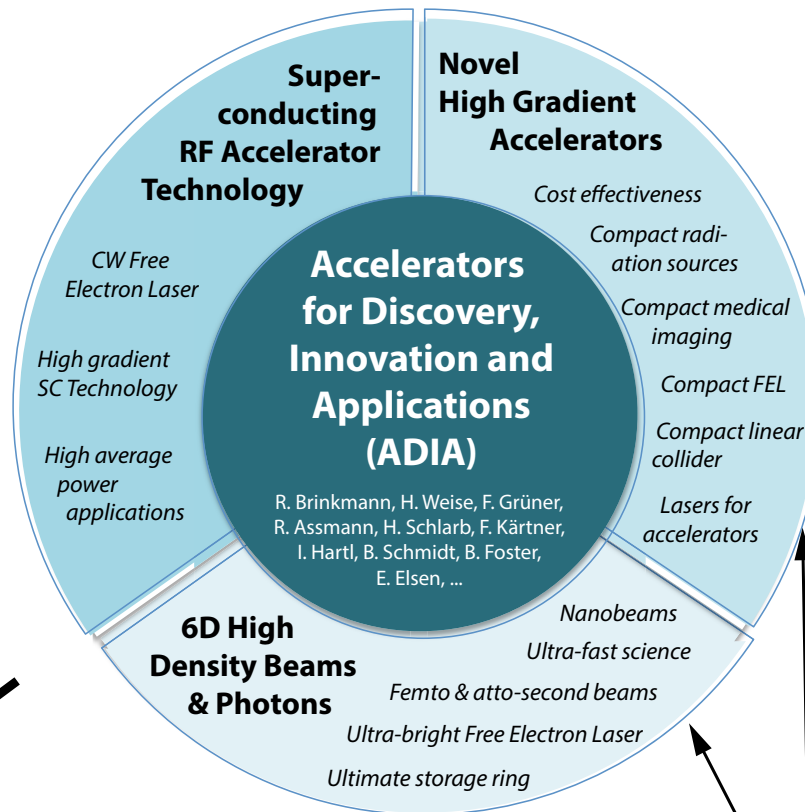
Superconducting RF Accelerator Technology

CW Free Electron Laser

High gradient SC Technology

High average power applications

Novel High Gradient Accelerators

Cost effectiveness

Compact radiation sources

Compact medical imaging

Compact FEL

Compact linear collider

Lasers for accelerators

Accelerators for Discovery, Innovation and Applications (ADIA)

R. Brinkmann, H. Weise, F. Grüner, R. Assmann, H. Schlarb, F. Kärtner, I. Hartl, B. Schmidt, B. Foster, E. Elsen, ...

6D High Density Beams & Photons

Nanobeams

Ultra-fast science

Femto & atto-second beams

Ultra-bright Free Electron Laser

Ultimate storage ring